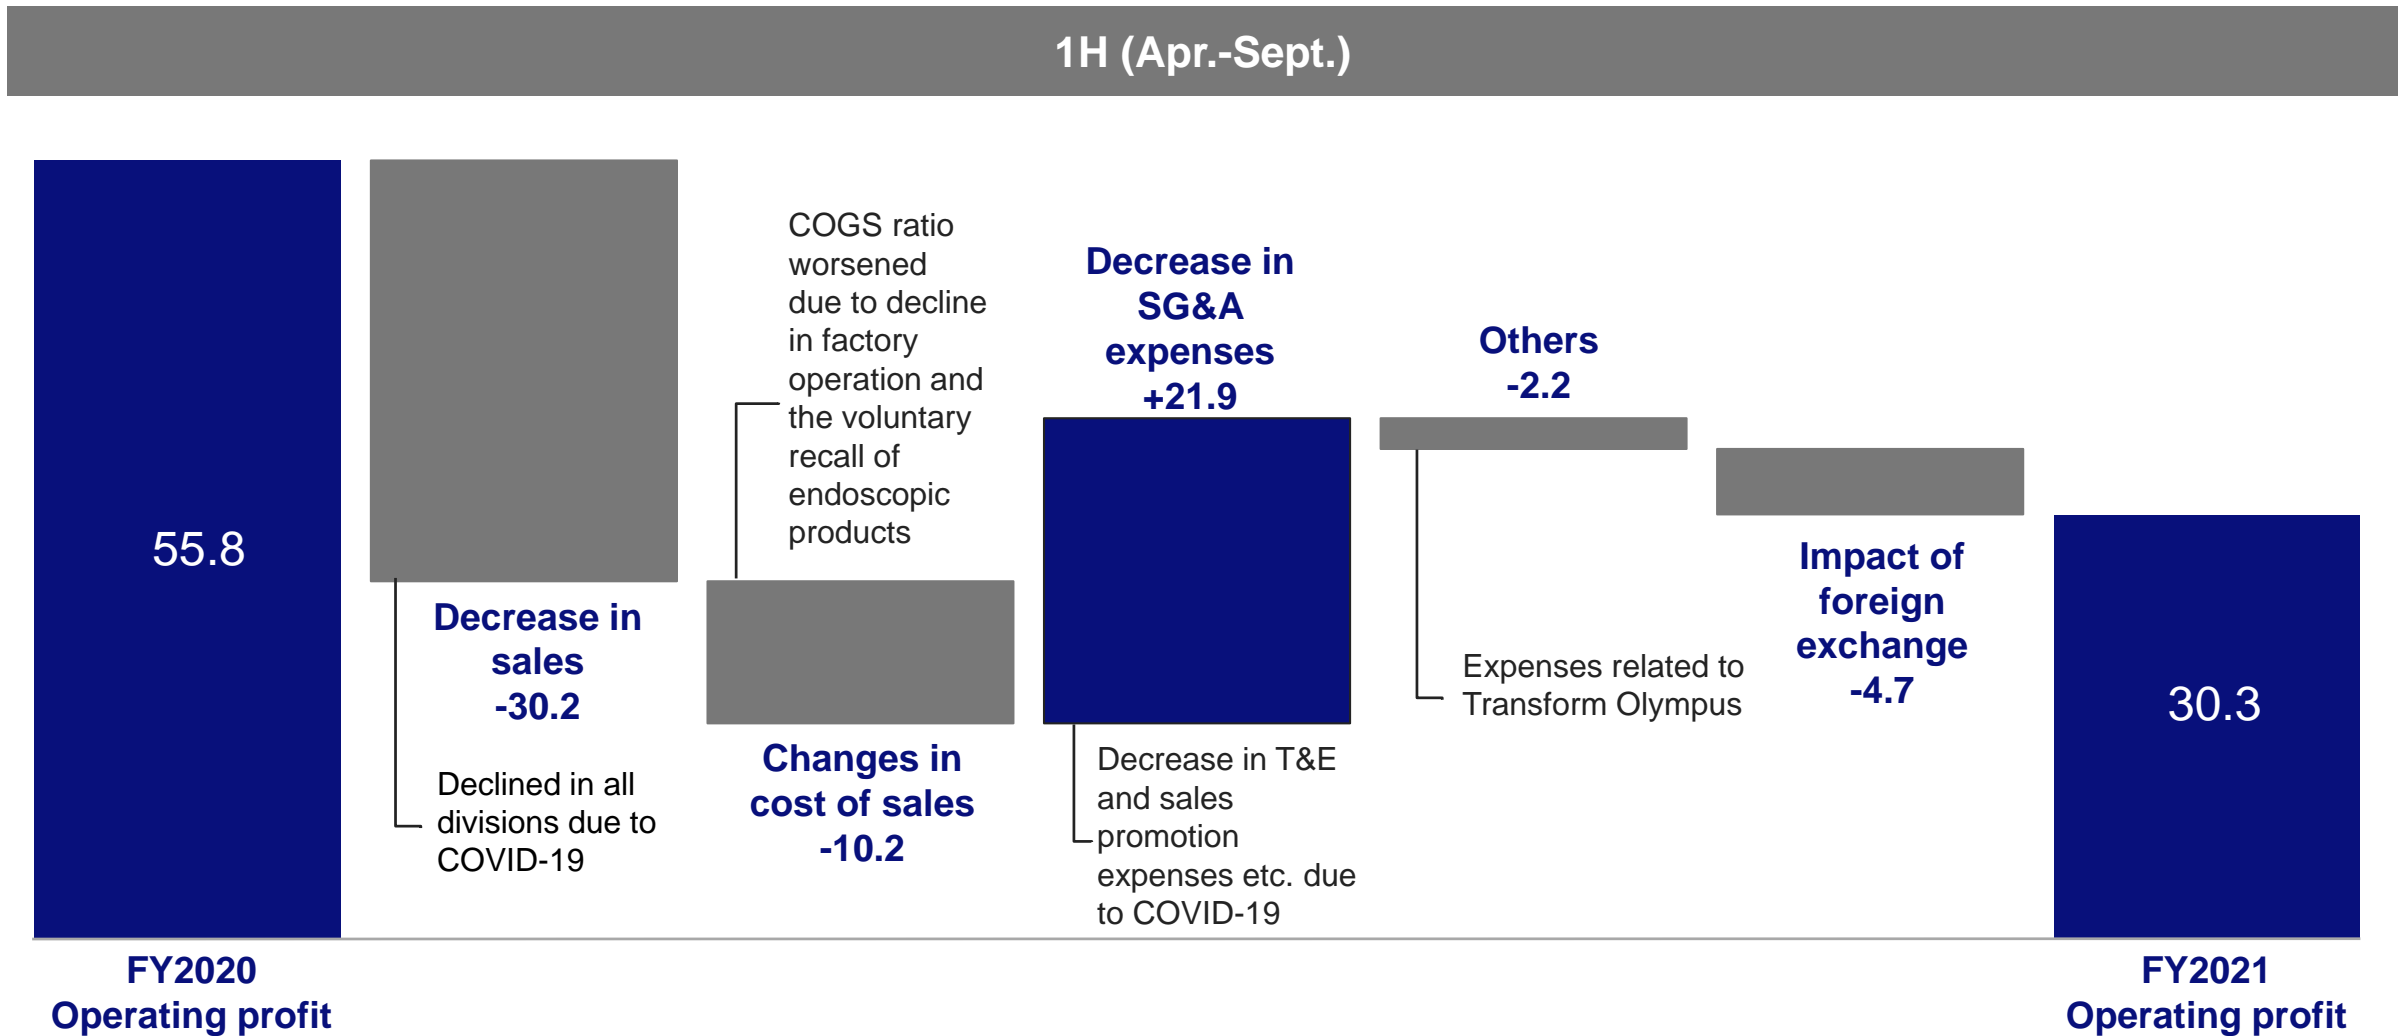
1H (Apr.-Sept.)

55.8

Decrease in sales -30.2

Declined in all divisions due to COVID-19

COGS ratio worsened due to decline in factory operation and the voluntary recall of endoscopic products

Changes in cost of sales -10.2

Decrease in SG&A expenses +21.9

Decrease in T&E and sales promotion expenses etc. due to COVID-19

Others -2.2

Expenses related to Transform Olympus

Impact of foreign exchange -4.7

30.3

FY2020 Operating profit

FY2021 Operating profit